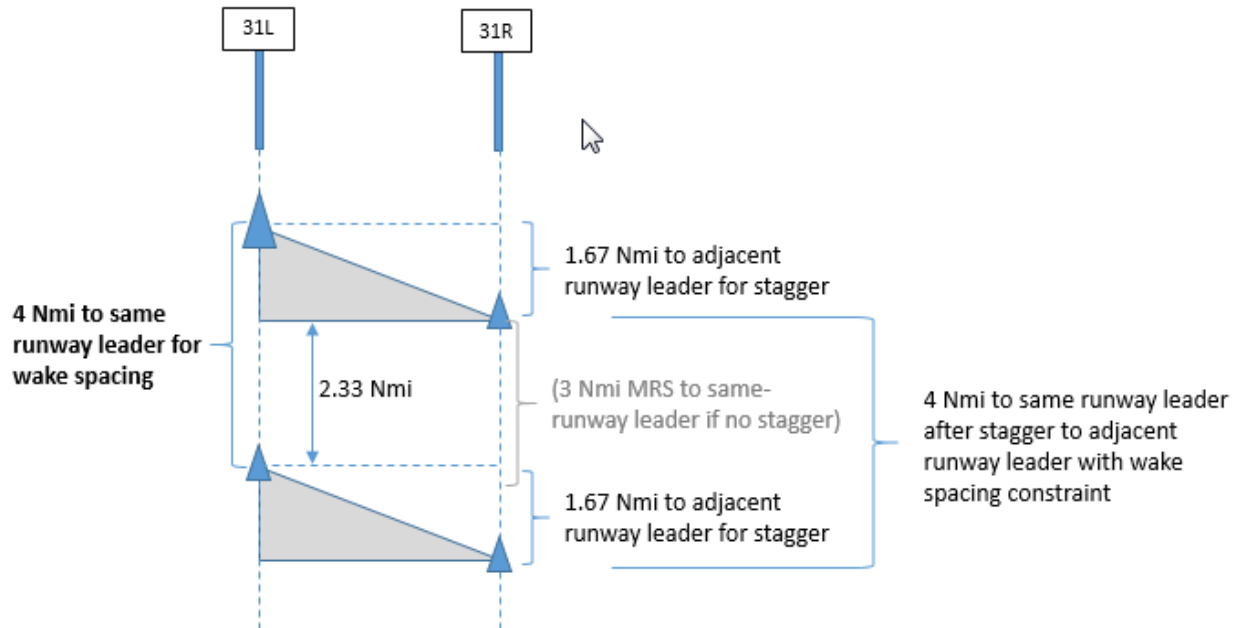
31L

31R

1.67 Nmi to adjacent runway leader for stagger

4 Nmi to same runway leader for wake spacing

2.33 Nmi

(3 Nmi MRS to same-runway leader if no stagger)

4 Nmi to same runway leader after stagger to adjacent runway leader with wake spacing constraint

1.67 Nmi to adjacent runway leader for stagger